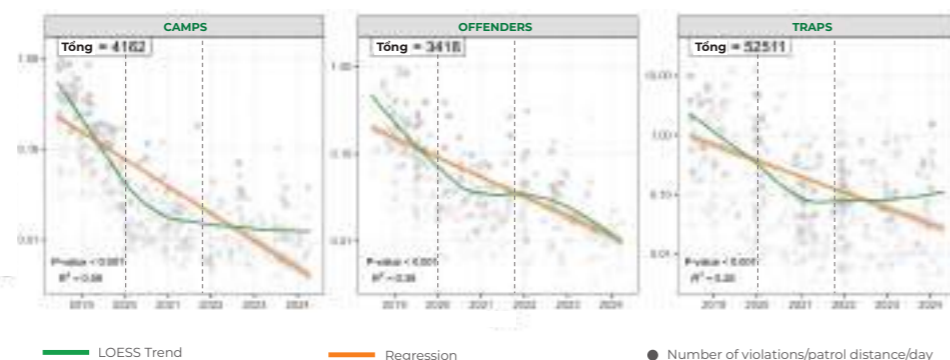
CAMPS

Tổng = 4162

1.00

0.10

0.01

P-value < 0.001
$R^2$ = 0.58

2019 2020 2021 2022 2023 2024

OFFENDERS

Tổng = 3418

1.00

0.10

0.01

P-value < 0.001
$R^2$ = 0.38

2019 2020 2021 2022 2023 2024

TRAPS

Tổng = 52511

10.00

1.00

0.10

0.01

P-value < 0.001
$R^2$ = 0.20

2019 2020 2021 2022 2023 2024

LOESS Trend

Regression

Number of violations/patrol distance/day